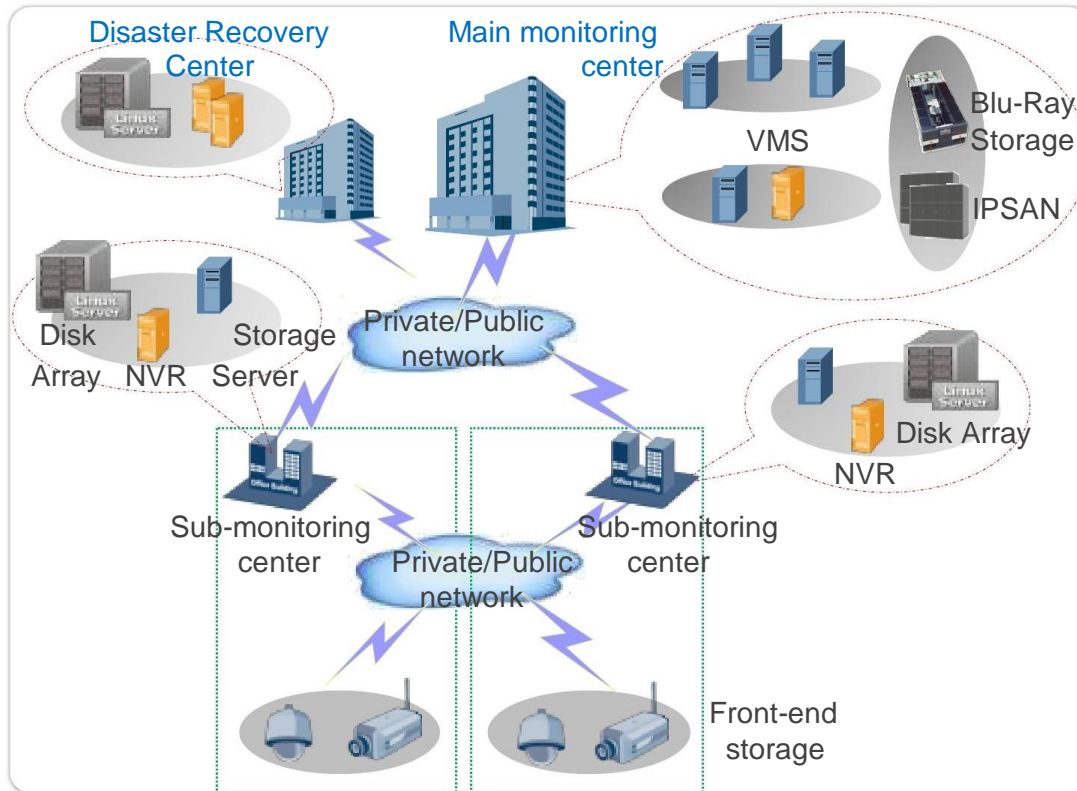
Disaster Recovery Center

Main monitoring center

Linux Server

VMS

Blu-Ray Storage

IPSAN

Linux Server

Disk Array

NVR

Storage Server

Private/Public network

Linux Server

Disk Array

NVR

Office Building

Office Building

Sub-monitoring center

Sub-monitoring center

Private/Public network

Front-end storage